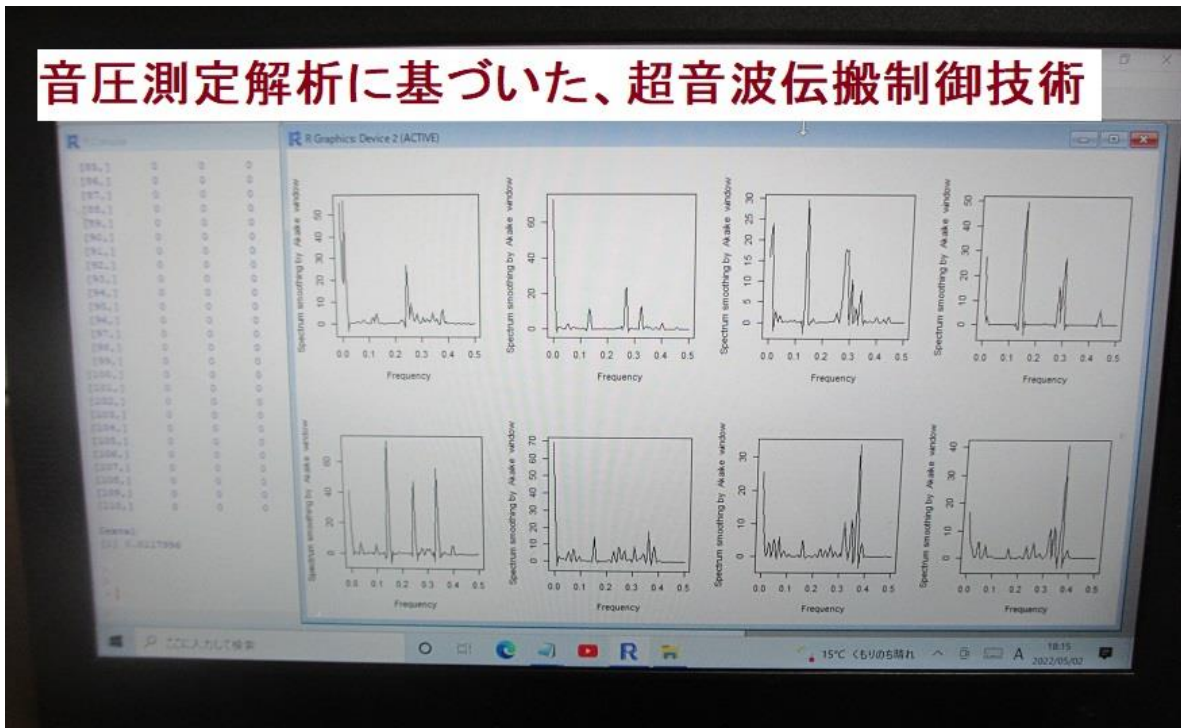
音圧測定解析に基づいた、超音波伝搬制御技術

R Console

[95,] 0 0 0
[96,] 0 0 0
[97,] 0 0 0
[98,] 0 0 0
[99,] 0 0 0
[90,] 0 0 0
[91,] 0 0 0
[92,] 0 0 0
[93,] 0 0 0
[94,] 0 0 0
[95,] 0 0 0
[96,] 0 0 0
[97,] 0 0 0
[98,] 0 0 0
[99,] 0 0 0
[100,] 0 0 0
[101,] 0 0 0
[102,] 0 0 0
[103,] 0 0 0
[104,] 0 0 0
[105,] 0 0 0
[106,] 0 0 0
[107,] 0 0 0
[108,] 0 0 0
[109,] 0 0 0
[110,] 0 0 0

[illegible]
[1] 0.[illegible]

R Graphics: Device 2 (ACTIVE)

Spectrum smoothing by Akaike window
0 10 20 30 40 50
0.0 0.1 0.2 0.3 0.4 0.5
Frequency

Spectrum smoothing by Akaike window
0 20 40 60
0.0 0.1 0.2 0.3 0.4 0.5
Frequency

Spectrum smoothing by Akaike window
0 5 10 15 20 25 30
0.0 0.1 0.2 0.3 0.4 0.5
Frequency

Spectrum smoothing by Akaike window
0 10 20 30 40 50
0.0 0.1 0.2 0.3 0.4 0.5
Frequency

Spectrum smoothing by Akaike window
0 20 40 60
0.0 0.1 0.2 0.3 0.4 0.5
Frequency

Spectrum smoothing by Akaike window
0 10 20 30 40 50 60 70
0.0 0.1 0.2 0.3 0.4 0.5
Frequency

Spectrum smoothing by Akaike window
0 10 20 30
0.0 0.1 0.2 0.3 0.4 0.5
Frequency

Spectrum smoothing by Akaike window
0 10 20 30 40
0.0 0.1 0.2 0.3 0.4 0.5
Frequency

ここに入力して検索

15°C くもりのち晴れ
A
18:15
2022/05/02